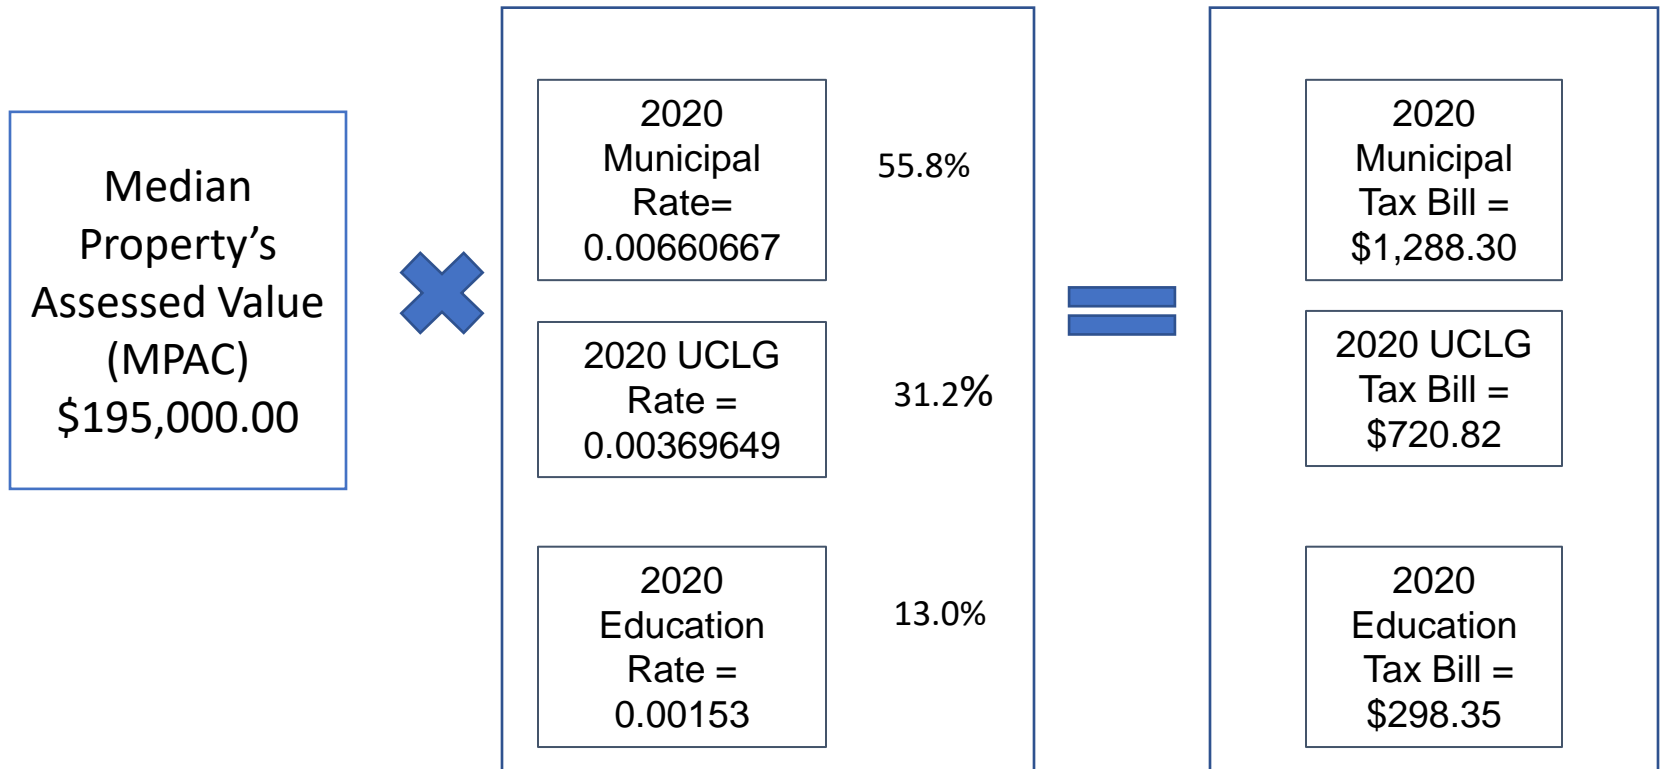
Median Property's Assessed Value (MPAC) $195,000.00

2020 Municipal Rate= 0.00660667

55.8%

2020 UCLG Rate = 0.00369649

31.2%

2020 Education Rate = 0.00153

13.0%

2020 Municipal Tax Bill = $1,288.30

2020 UCLG Tax Bill = $720.82

2020 Education Tax Bill = $298.35